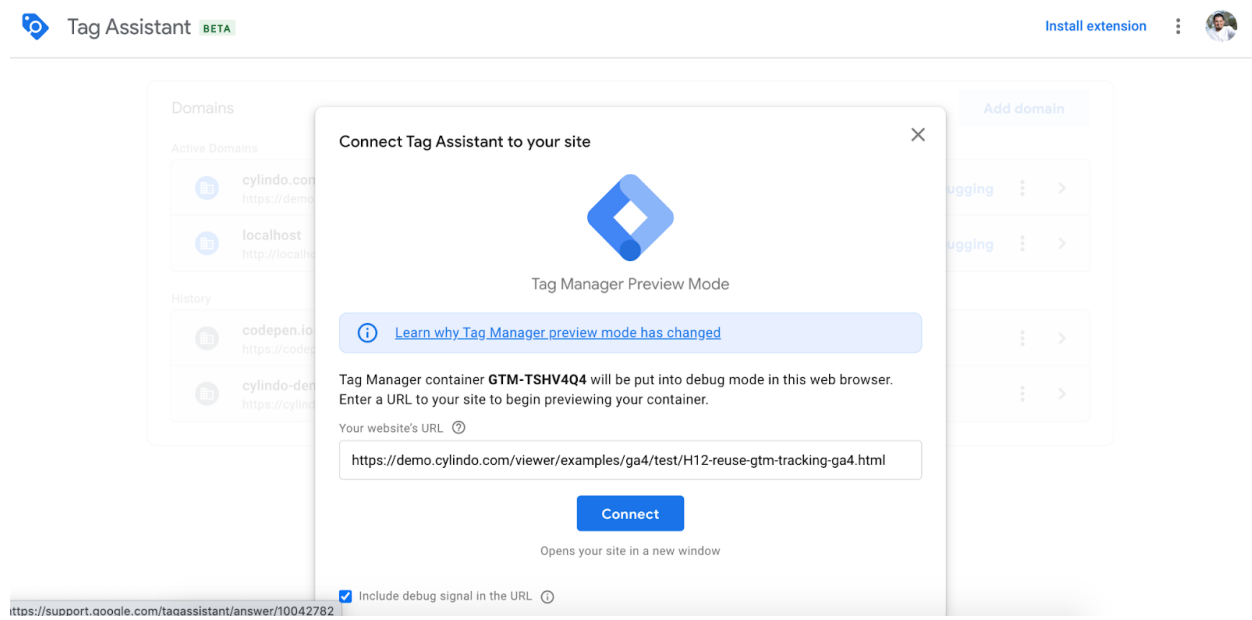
Tag Assistant BETA

Install extension

Domains

Add domain

Active Domains

cylindo.com
https://demo

ugging

localhost
http://localho

ugging

History

codepen.io
https://codep

cylindo-dem
https://cylind

Connect Tag Assistant to your site

Tag Manager Preview Mode

Learn why Tag Manager preview mode has changed

Tag Manager container **GTM-TSHV4Q4** will be put into debug mode in this web browser. Enter a URL to your site to begin previewing your container.

Your website's URL

https://demo.cylindo.com/viewer/examples/ga4/test/H12-reuse-gtm-tracking-ga4.html

Connect

Opens your site in a new window

Include debug signal in the URL

ttps://support.google.com/tagassistant/answer/10042782